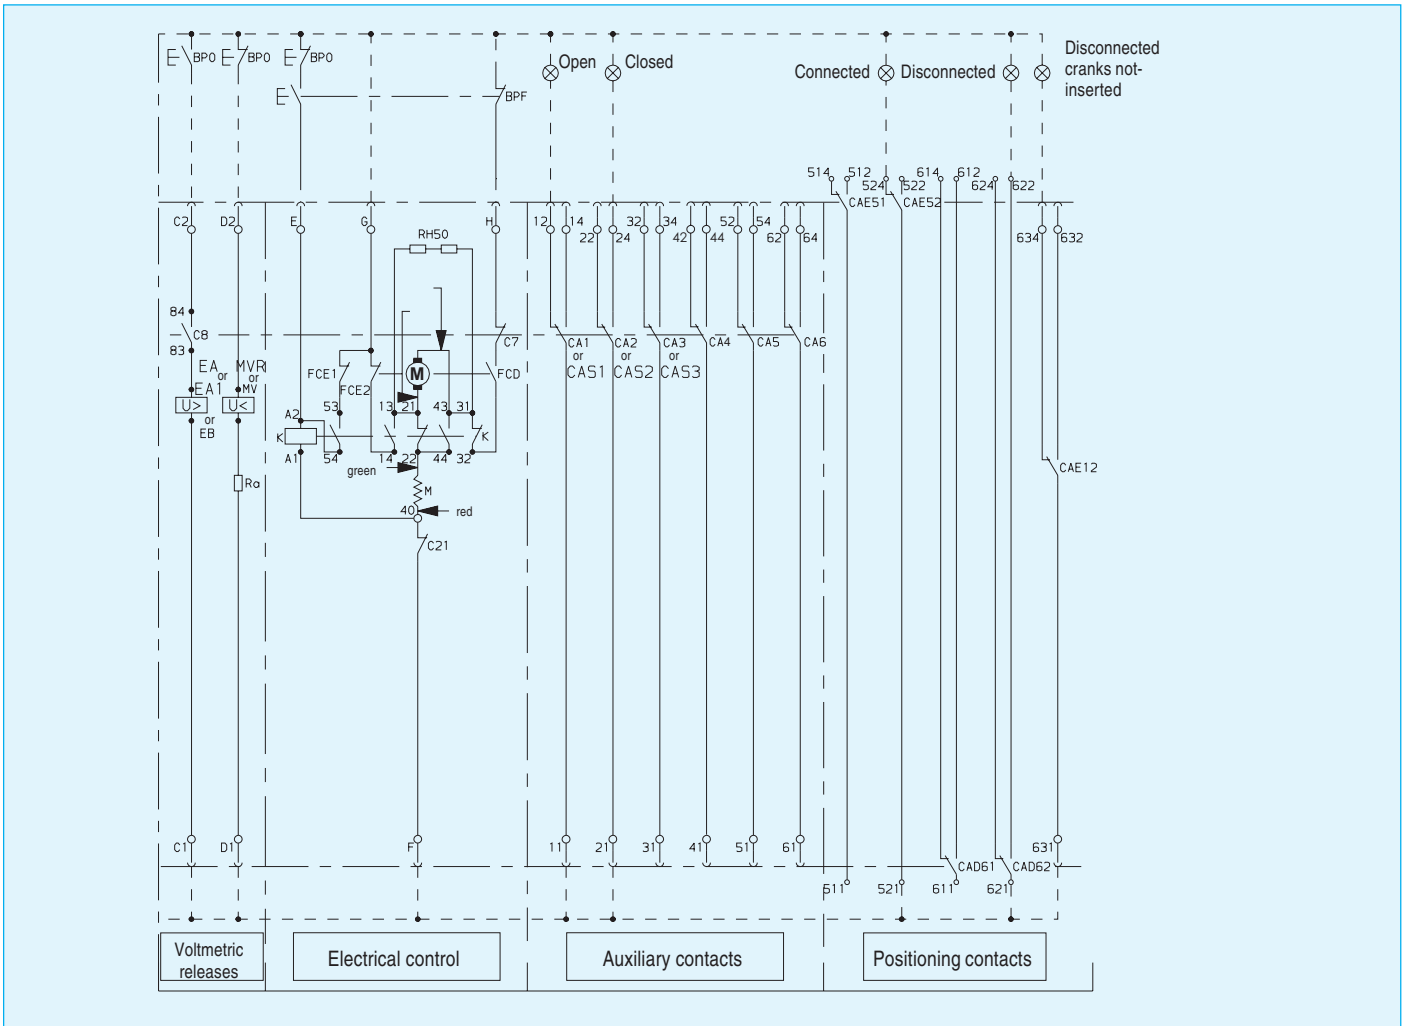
BPO BPO BPO
BPF
Open Closed
Connected Disconnected
Disconnected cranks not-inserted

514 512 524 522 614 612 624 622
CAE51 CAE52

C2 D2 E G H 12 14 22 24 32 34 42 44 52 54 62 64 634 632

RH50

84
C8
83
EA or EA1
MVR or MV
U> or EB
U<
Ra

FCE1 FCE2
53 54
A2 K A1
M
13 21 43 31
14 22 44 32
K
green
M
40
red
C21
C7
FCD

CA1 or CAS1
CA2 or CAS2
CA3 or CAS3
CA4
CA5
CA6

CAE12

C1 D1 F 11 21 31 41 51 61 631
CAD61 CAD62
511 521 611 621

Voltmetric releases
Electrical control
Auxiliary contacts
Positioning contacts